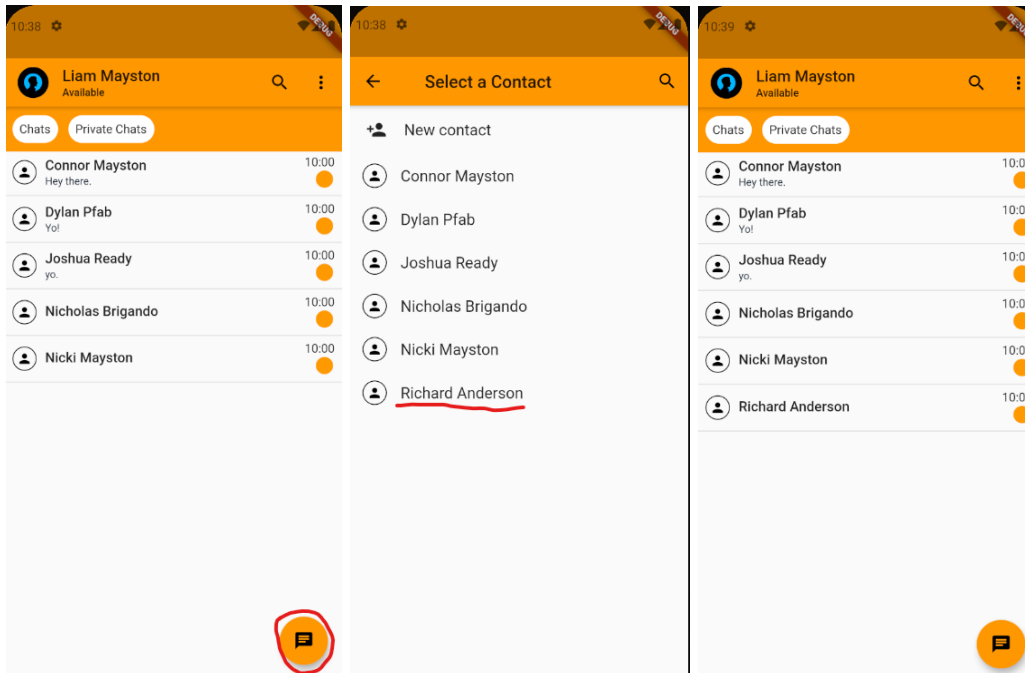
10:38

DEBUG

Liam Mayston
Available

Chats
Private Chats

Connor Mayston
Hey there.
10:00

Dylan Pfab
Yo!
10:00

Joshua Ready
yo.
10:00

Nicholas Brigando
10:00

Nicki Mayston
10:00

10:38

DEBUG

Select a Contact

New contact

Connor Mayston

Dylan Pfab

Joshua Ready

Nicholas Brigando

Nicki Mayston

Richard Anderson

10:39

DEBUG

Liam Mayston
Available

Chats
Private Chats

Connor Mayston
Hey there.
10:0

Dylan Pfab
Yo!
10:0

Joshua Ready
yo.
10:0

Nicholas Brigando
10:0

Nicki Mayston
10:0

Richard Anderson
10:0